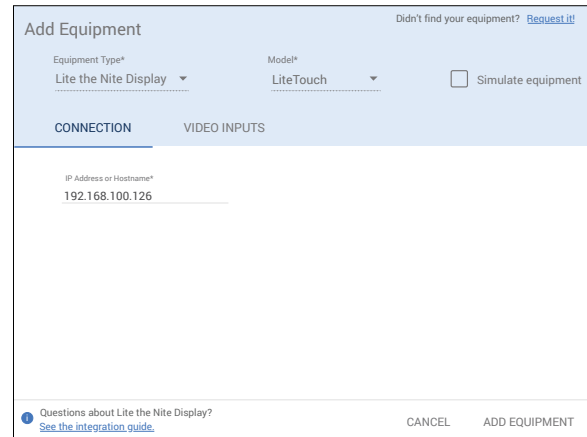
Add Equipment

Didn't find your equipment? Request it!

Equipment Type*
Lite the Nite Display

Model*
LiteTouch

Simulate equipment

CONNECTION

VIDEO INPUTS

IP Address or Hostname*
192.168.100.126

Questions about Lite the Nite Display?
See the integration guide.

CANCEL

ADD EQUIPMENT